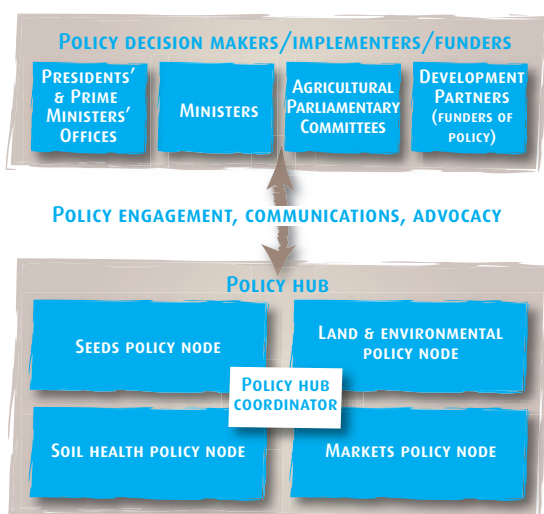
Policy decision makers/implementers/funders

Presidents' & Prime Ministers' Offices

Ministers

Agricultural Parliamentary Committees

Development Partners (funders of policy)

Policy engagement, communications, advocacy

Policy hub

Seeds policy node

Land & environmental policy node

Policy hub coordinator

Soil health policy node

Markets policy node